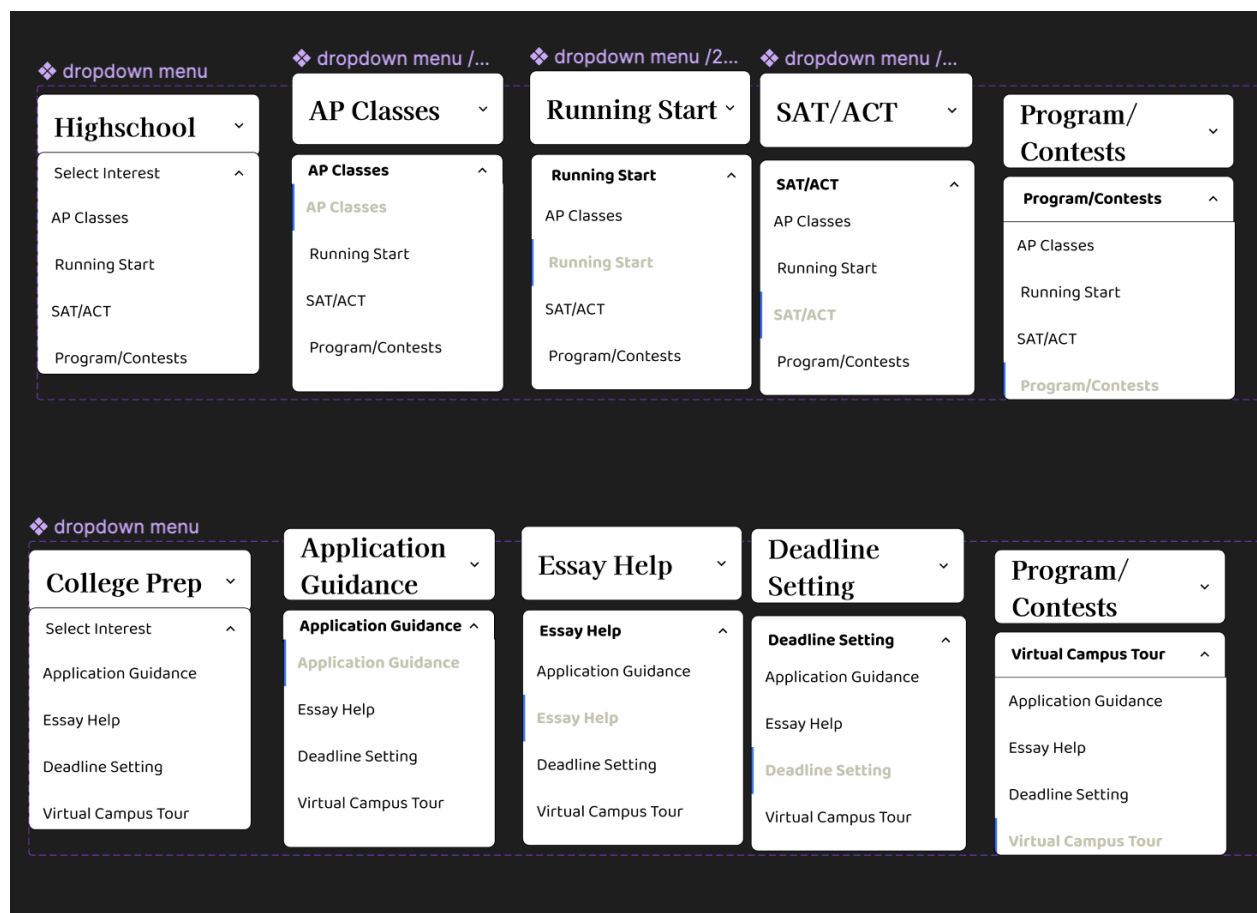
❖ dropdown menu

Highschool ˅

Select Interest ˄

AP Classes

Running Start

SAT/ACT

Program/Contests

❖ dropdown menu /...

AP Classes ˅

AP Classes ˄

AP Classes

Running Start

SAT/ACT

Program/Contests

❖ dropdown menu /2...

Running Start ˅

Running Start ˄

AP Classes

Running Start

SAT/ACT

Program/Contests

❖ dropdown menu /...

SAT/ACT ˅

SAT/ACT ˄

AP Classes

Running Start

SAT/ACT

Program/Contests

Program/ Contests ˅

Program/Contests ˄

AP Classes

Running Start

SAT/ACT

Program/Contests

❖ dropdown menu

College Prep ˅

Select Interest ˄

Application Guidance

Essay Help

Deadline Setting

Virtual Campus Tour

Application Guidance ˅

Application Guidance ˄

Application Guidance

Essay Help

Deadline Setting

Virtual Campus Tour

Essay Help ˅

Essay Help ˄

Application Guidance

Essay Help

Deadline Setting

Virtual Campus Tour

Deadline Setting ˅

Deadline Setting ˄

Application Guidance

Essay Help

Deadline Setting

Virtual Campus Tour

Program/ Contests ˅

Virtual Campus Tour ˄

Application Guidance

Essay Help

Deadline Setting

Virtual Campus Tour